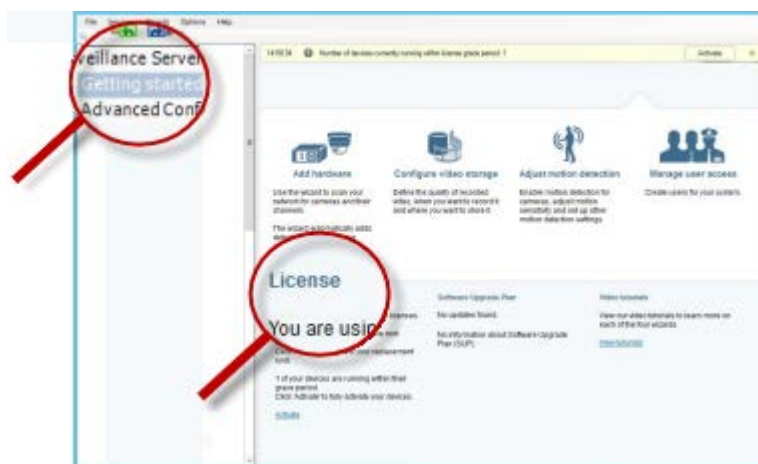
File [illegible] Options Help

veillance Server

Getting started

Advanced Conf

14:59:34 Number of devices currently running within license grace period: 1

Activate

Add hardware

Use the wizard to scan your network for cameras and their channels.

The wizard automatically adds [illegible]

Configure video storage

Define the quality of recorded video, when you want to record it and where you want to store it.

Adjust motion detection

Enable motion detection for cameras, adjust motion sensitivity and set up other motion detection settings.

Manage user access

Create users for your system.

License

You are usin

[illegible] licenses.

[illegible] your replacement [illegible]

1 of your devices are running within their grace period.

Click Activate to fully activate your devices.

Activate

Software Upgrade Plan

No updates found.

No information about Software Upgrade Plan (SUP).

Video tutorials

View our video tutorials to learn more on each of the four wizards.

View tutorials